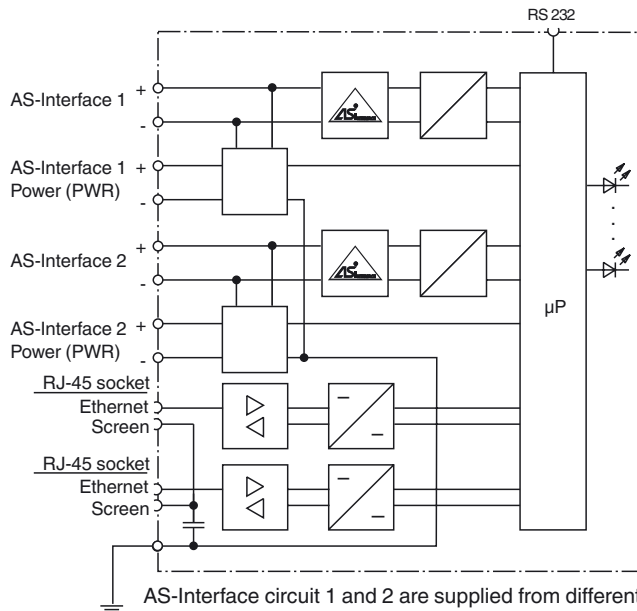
RS 232

AS-Interface 1 +
-

AS-Interface 1 +
Power (PWR)
-

AS-Interface 2 +
-

AS-Interface 2 +
Power (PWR)
-

RJ-45 socket
Ethernet
Screen

RJ-45 socket
Ethernet
Screen

µP

AS-Interface circuit 1 and 2 are supplied from different